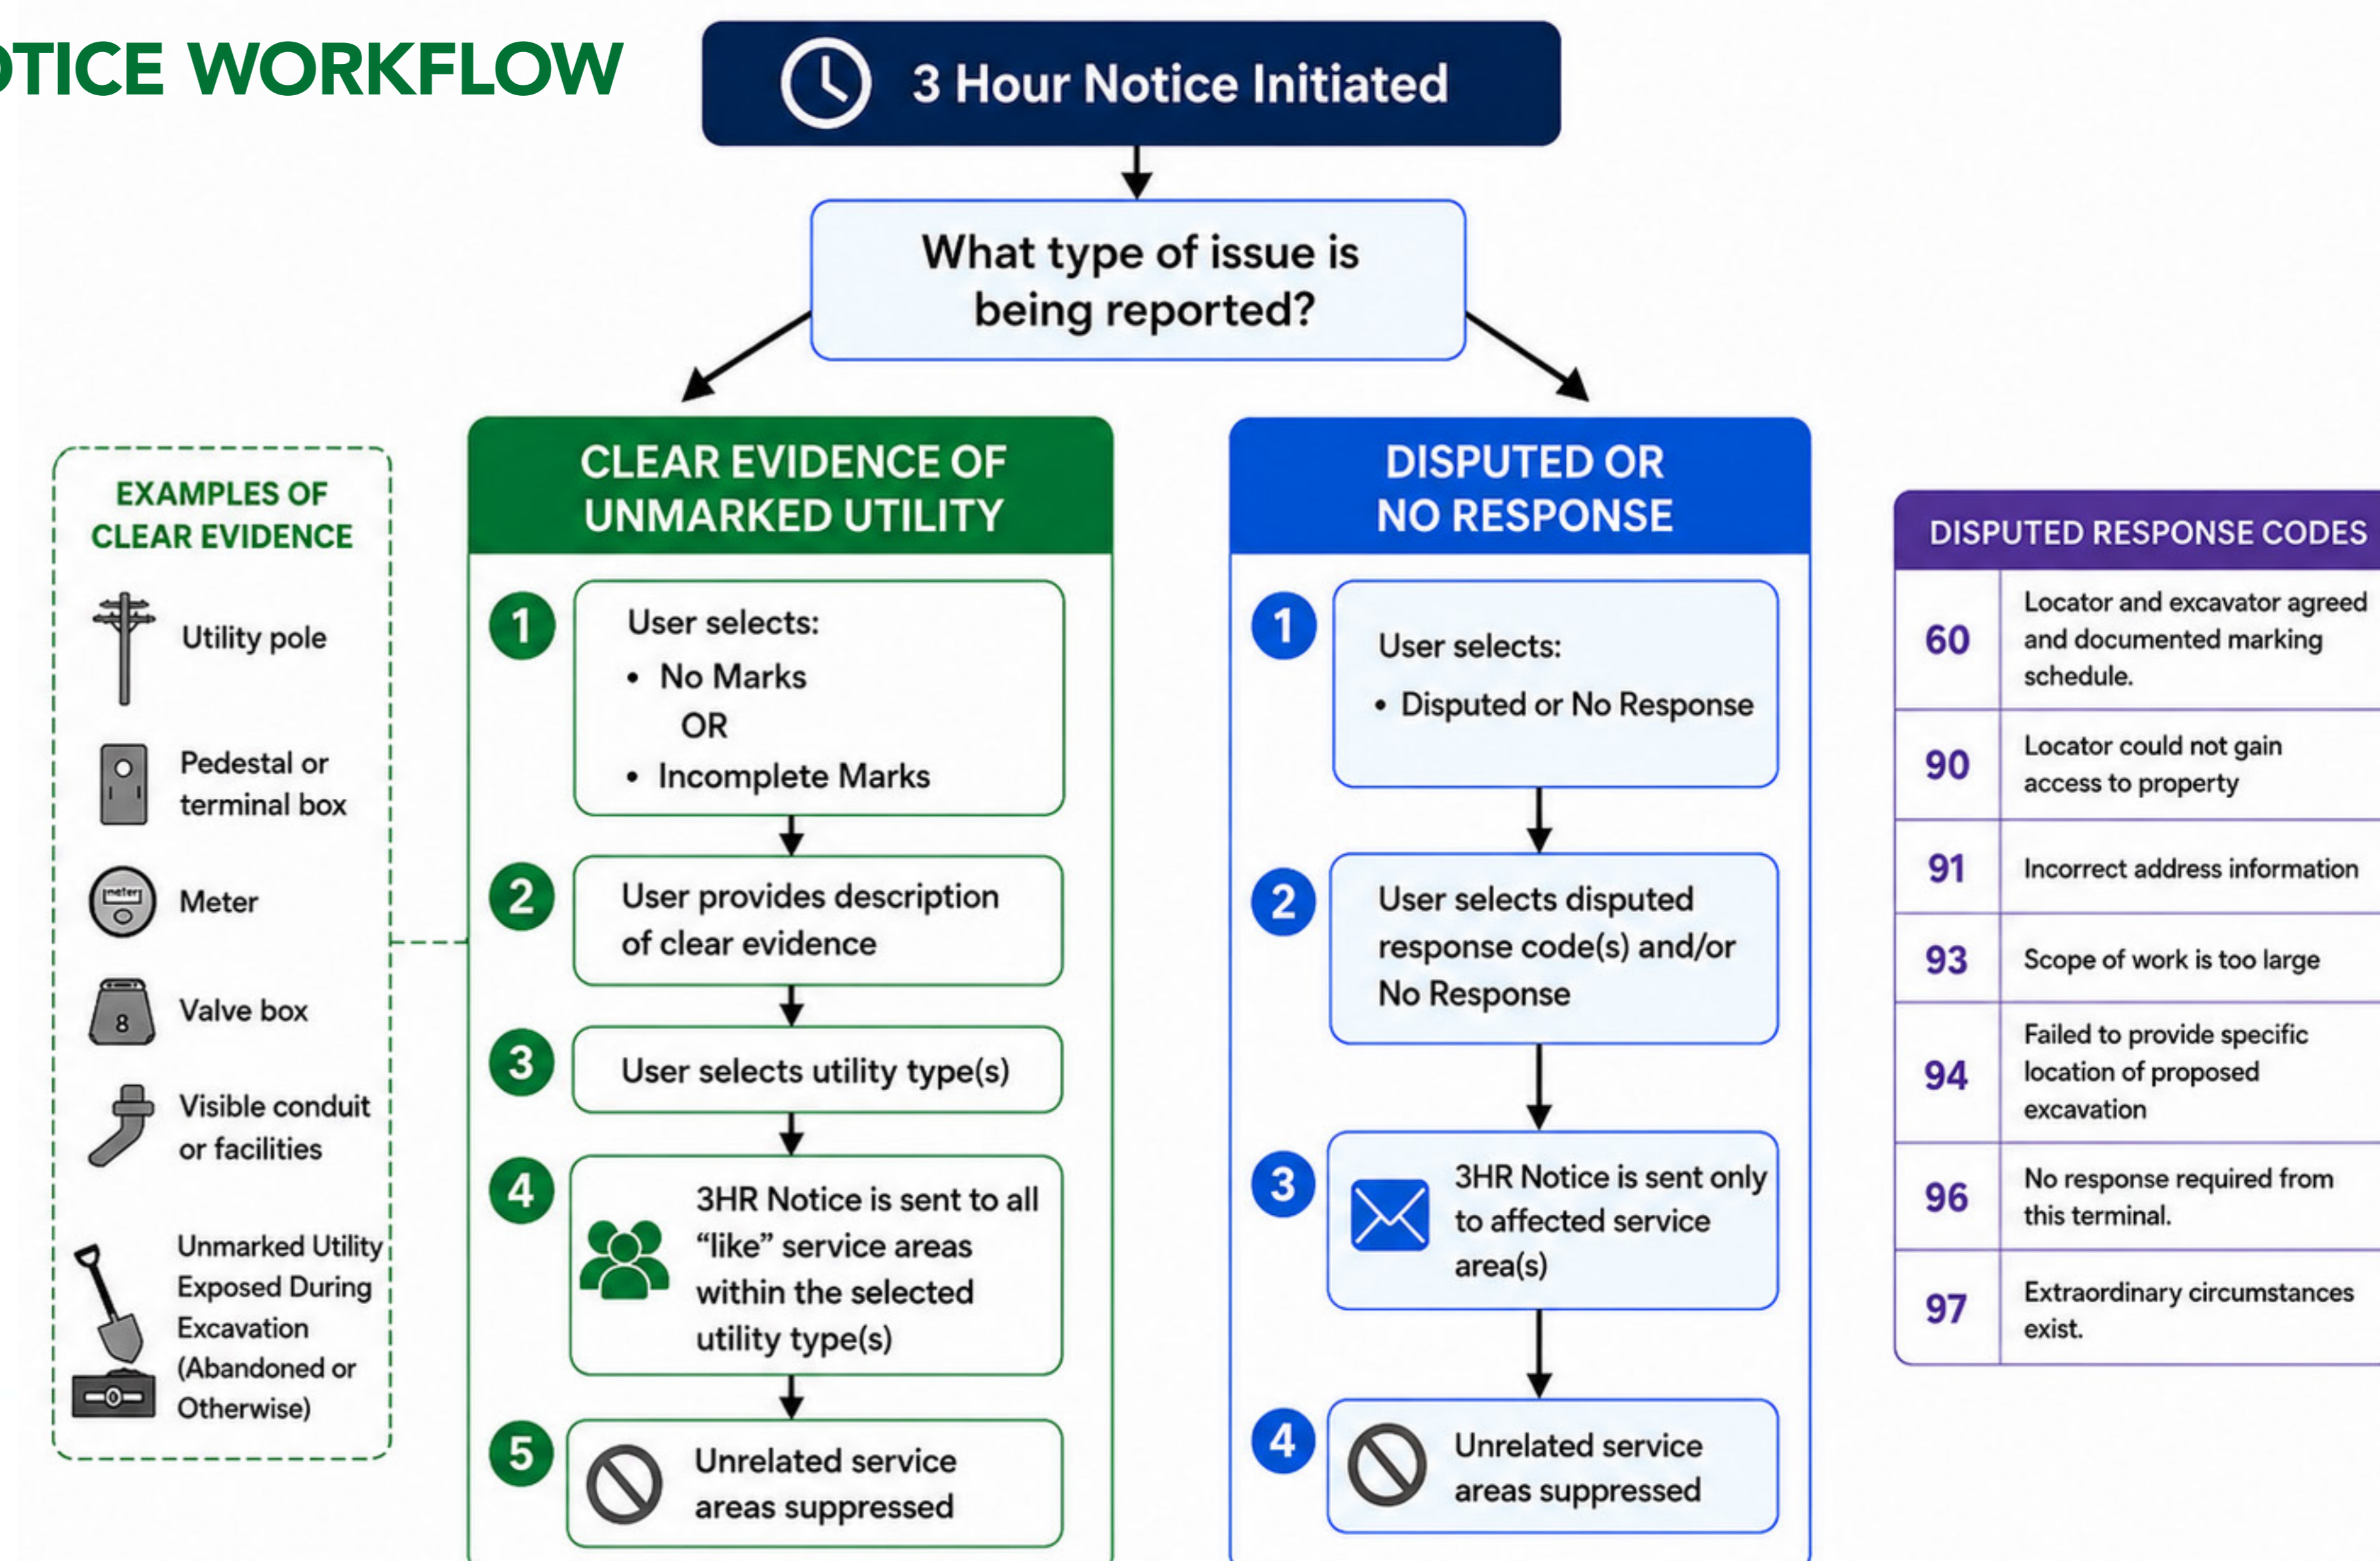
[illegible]TICE WORKFLOW

3 Hour Notice Initiated

What type of issue is being reported?

EXAMPLES OF CLEAR EVIDENCE

Utility pole

Pedestal or terminal box

meter

Meter

8

Valve box

Visible conduit or facilities

Unmarked Utility Exposed During Excavation (Abandoned or Otherwise)

CLEAR EVIDENCE OF UNMARKED UTILITY

1 User selects:
• No Marks
OR
• Incomplete Marks

2 User provides description of clear evidence

3 User selects utility type(s)

4 3HR Notice is sent to all "like" service areas within the selected utility type(s)

5 Unrelated service areas suppressed

DISPUTED OR NO RESPONSE

1 User selects:
• Disputed or No Response

2 User selects disputed response code(s) and/or No Response

3 3HR Notice is sent only to affected service area(s)

4 Unrelated service areas suppressed

DISPUTED RESPONSE CODES

| | |
|---|---|
| 60 | Locator and excavator agreed and documented marking schedule. |
| 90 | Locator could not gain access to property |
| 91 | Incorrect address information |
| 93 | Scope of work is too large |
| 94 | Failed to provide specific location of proposed excavation |
| 96 | No response required from this terminal. |
| 97 | Extraordinary circumstances exist. |